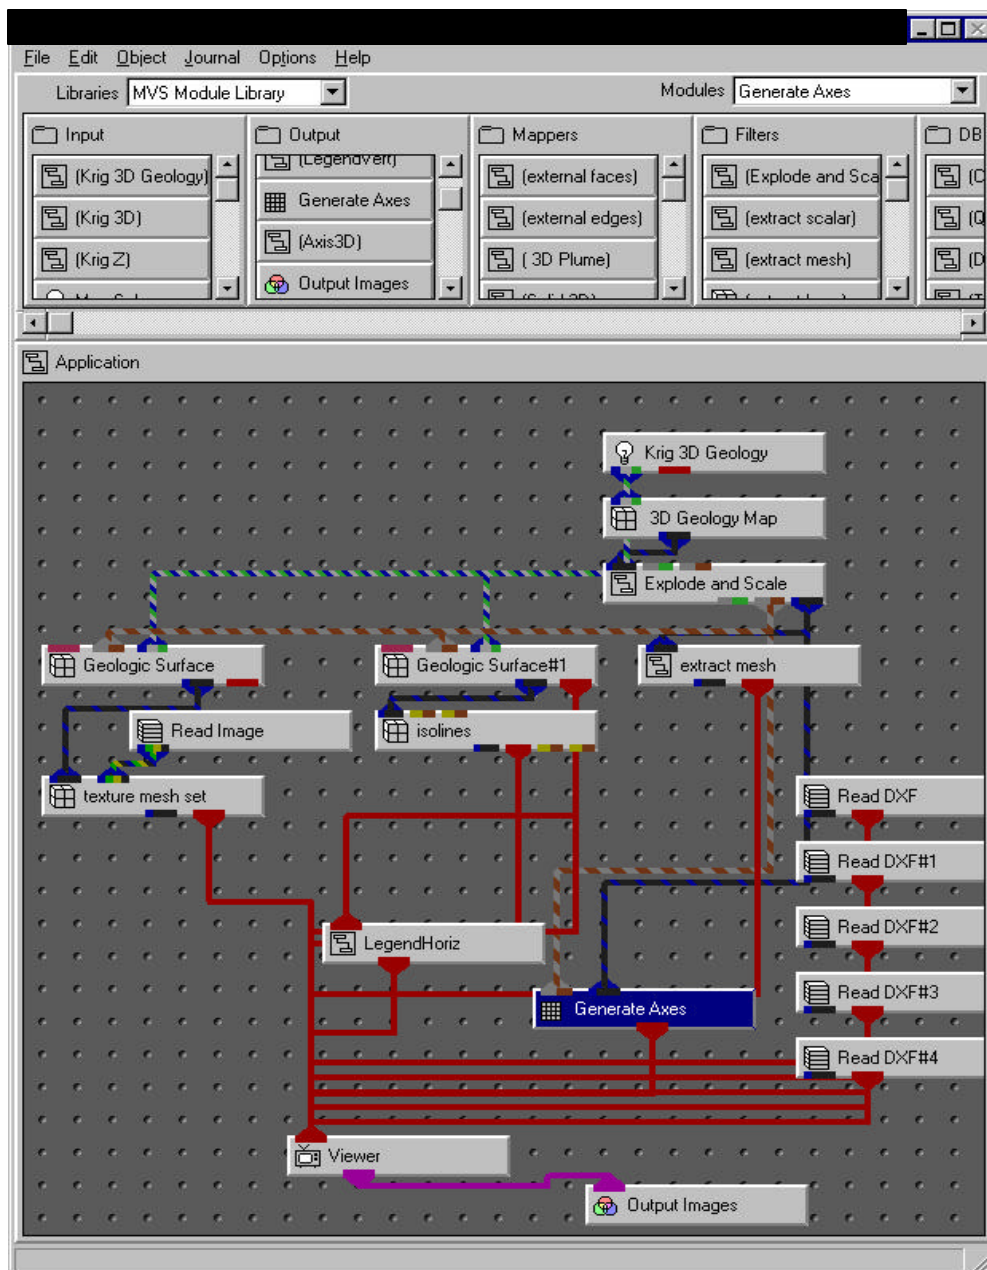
File Edit Object Journal Options Help

Libraries MVS Module Library

Modules Generate Axes

Input

(Krig 3D Geology)

(Krig 3D)

(Krig Z)

Output

(LegendVert)

Generate Axes

(Axis3D)

Output Images

Mappers

(external faces)

(external edges)

( 3D Plume)

Filters

(Explode and Sca

(extract scalar)

(extract mesh)

DB

(C

(Q

(D

Application

Krig 3D Geology

3D Geology Map

Explode and Scale

Geologic Surface

Geologic Surface#1

extract mesh

Read Image

isolines

texture mesh set

Read DXF

Read DXF#1

Read DXF#2

Read DXF#3

Read DXF#4

LegendHoriz

Generate Axes

Viewer

Output Images